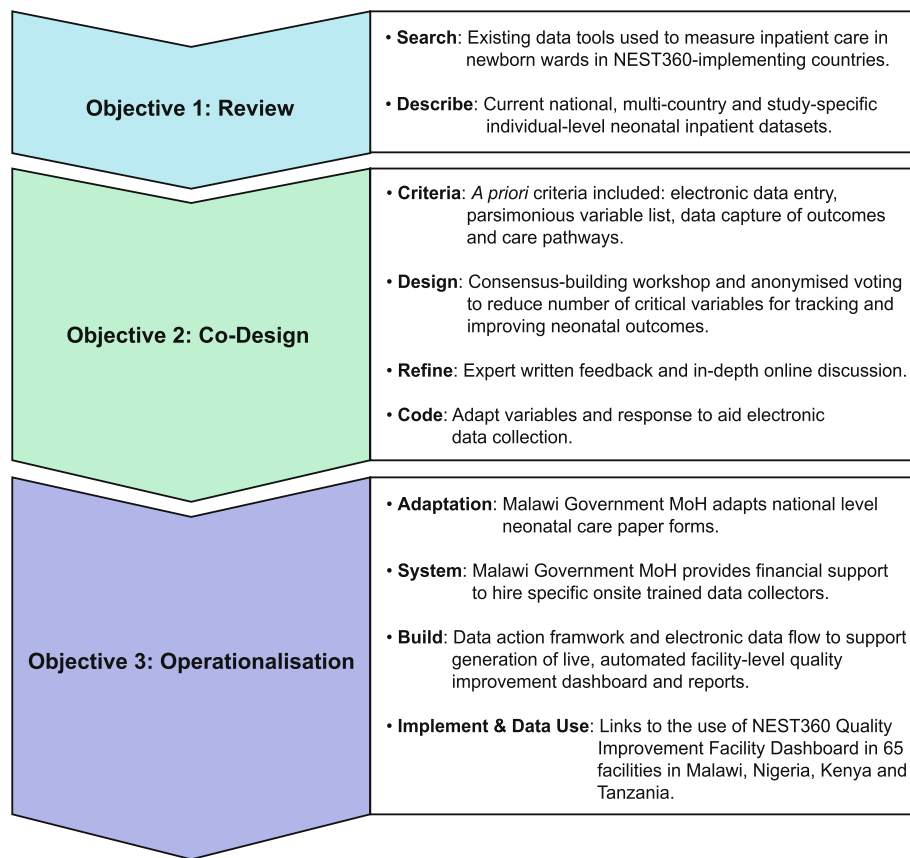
Objective 1: Review

• Search: Existing data tools used to measure inpatient care in newborn wards in NEST360-implementing countries.

• Describe: Current national, multi-country and study-specific individual-level neonatal inpatient datasets.

Objective 2: Co-Design

• Criteria: A priori criteria included: electronic data entry, parsimonious variable list, data capture of outcomes and care pathways.

• Design: Consensus-building workshop and anonymised voting to reduce number of critical variables for tracking and improving neonatal outcomes.

• Refine: Expert written feedback and in-depth online discussion.

• Code: Adapt variables and response to aid electronic data collection.

Objective 3: Operationalisation

• Adaptation: Malawi Government MoH adapts national level neonatal care paper forms.

• System: Malawi Government MoH provides financial support to hire specific onsite trained data collectors.

• Build: Data action framwork and electronic data flow to support generation of live, automated facility-level quality improvement dashboard and reports.

• Implement & Data Use: Links to the use of NEST360 Quality Improvement Facility Dashboard in 65 facilities in Malawi, Nigeria, Kenya and Tanzania.